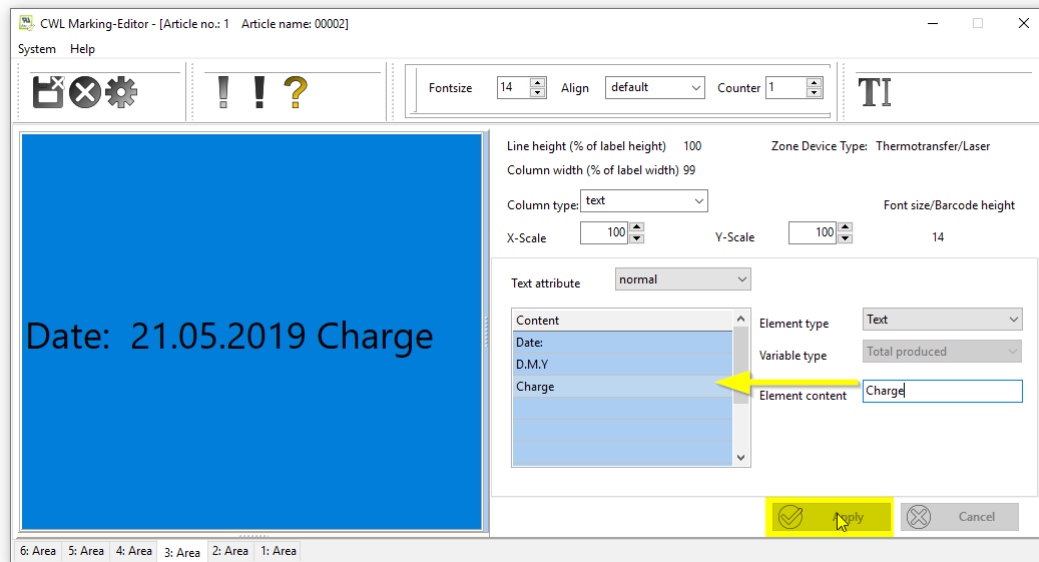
CWL Marking-Editor - [Article no.: 1 Article name: 00002]

System Help

Fontsize 14 Align default Counter 1

Line height (% of label height) 100
Column width (% of label width) 99
Zone Device Type: Thermotransfer/Laser
Column type: text
Font size/Barcode height
X-Scale 100
Y-Scale 100
14

Text attribute normal

| Content |
|---|
| Date: |
| D.M.Y |
| Charge |

Element type Text
Variable type Total produced
Element content Charge

Date: 21.05.2019 Charge

Apply
Cancel

6: Area 5: Area 4: Area 3: Area 2: Area 1: Area